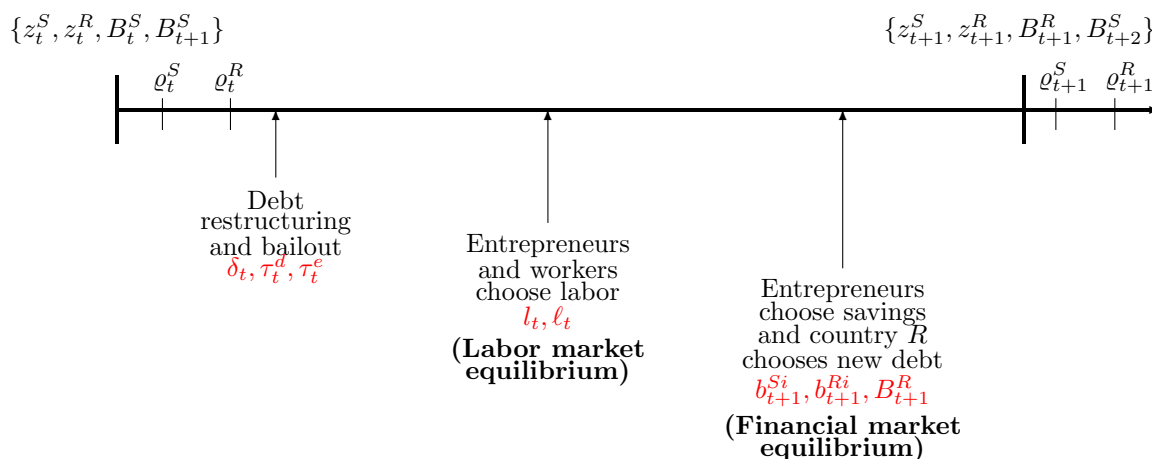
$\{z_t^S, z_t^R, B_t^S, B_{t+1}^S\}$

$\{z_{t+1}^S, z_{t+1}^R, B_{t+1}^R, B_{t+2}^S\}$

$\varrho_t^S$ $\varrho_t^R$

$\varrho_{t+1}^S$ $\varrho_{t+1}^R$

Debt restructuring and bailout
$\delta_t, \tau_t^d, \tau_t^e$

Entrepreneurs and workers choose labor
$l_t, \ell_t$
**(Labor market equilibrium)**

Entrepreneurs choose savings and country $R$ chooses new debt
$b_{t+1}^{Si}, b_{t+1}^{Ri}, B_{t+1}^R$
**(Financial market equilibrium)**